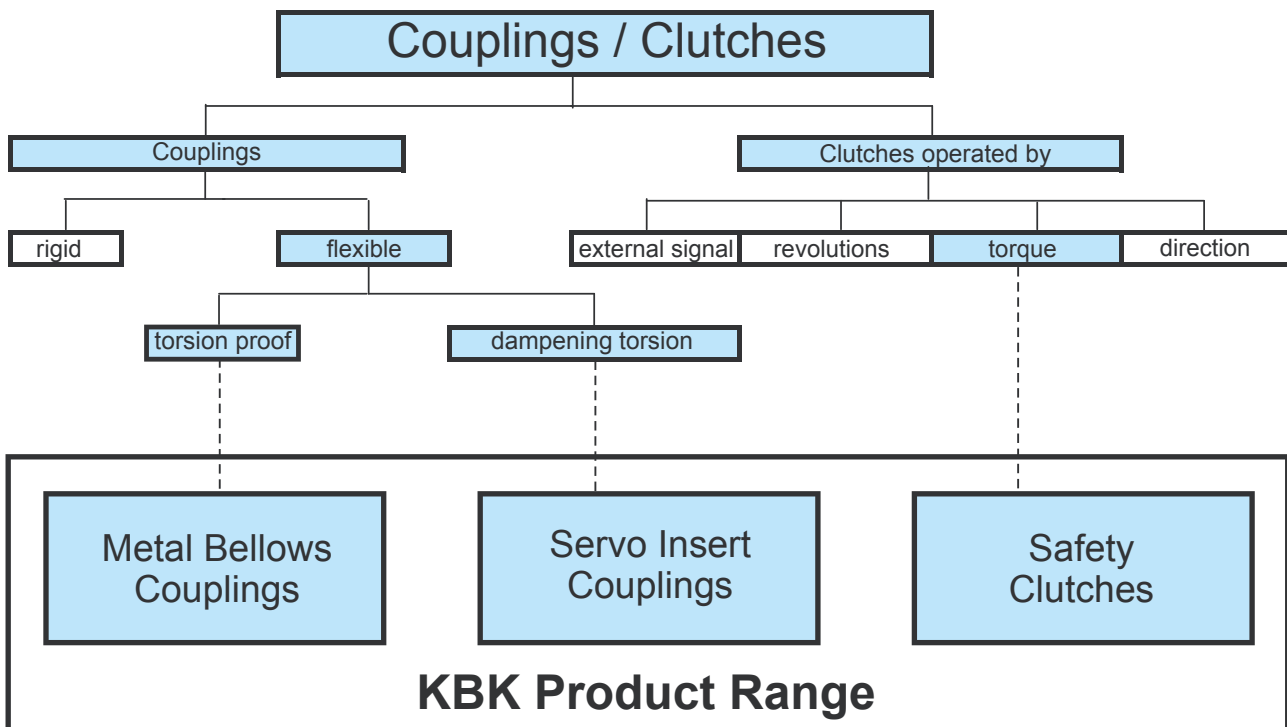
Couplings / Clutches

Couplings

Clutches operated by

rigid

flexible

external signal

revolutions

torque

direction

torsion proof

dampening torsion

Metal Bellows Couplings

Servo Insert Couplings

Safety Clutches

KBK Product Range